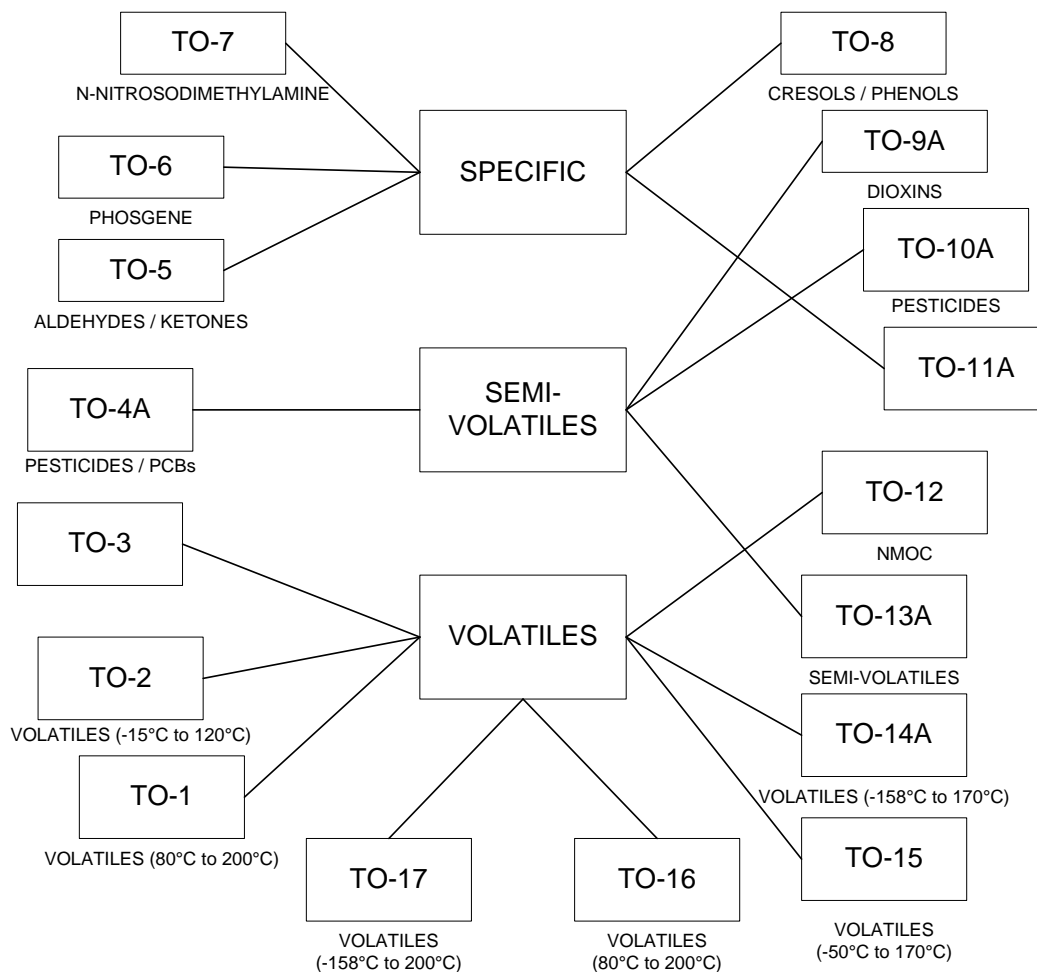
TO-7
N-NITROSODIMETHYLAMINE

TO-6
PHOSGENE

TO-5
ALDEHYDES / KETONES

SPECIFIC

TO-8
CRESOLS / PHENOLS

TO-9A
DIOXINS

TO-10A
PESTICIDES

TO-11A

TO-4A
PESTICIDES / PCBs

SEMI-VOLATILES

TO-3

TO-2
VOLATILES (-15°C to 120°C)

TO-1
VOLATILES (80°C to 200°C)

VOLATILES

TO-12
NMOC

TO-13A
SEMI-VOLATILES

TO-14A
VOLATILES (-158°C to 170°C)

TO-15
VOLATILES (-50°C to 170°C)

TO-17
VOLATILES (-158°C to 200°C)

TO-16
VOLATILES (80°C to 200°C)